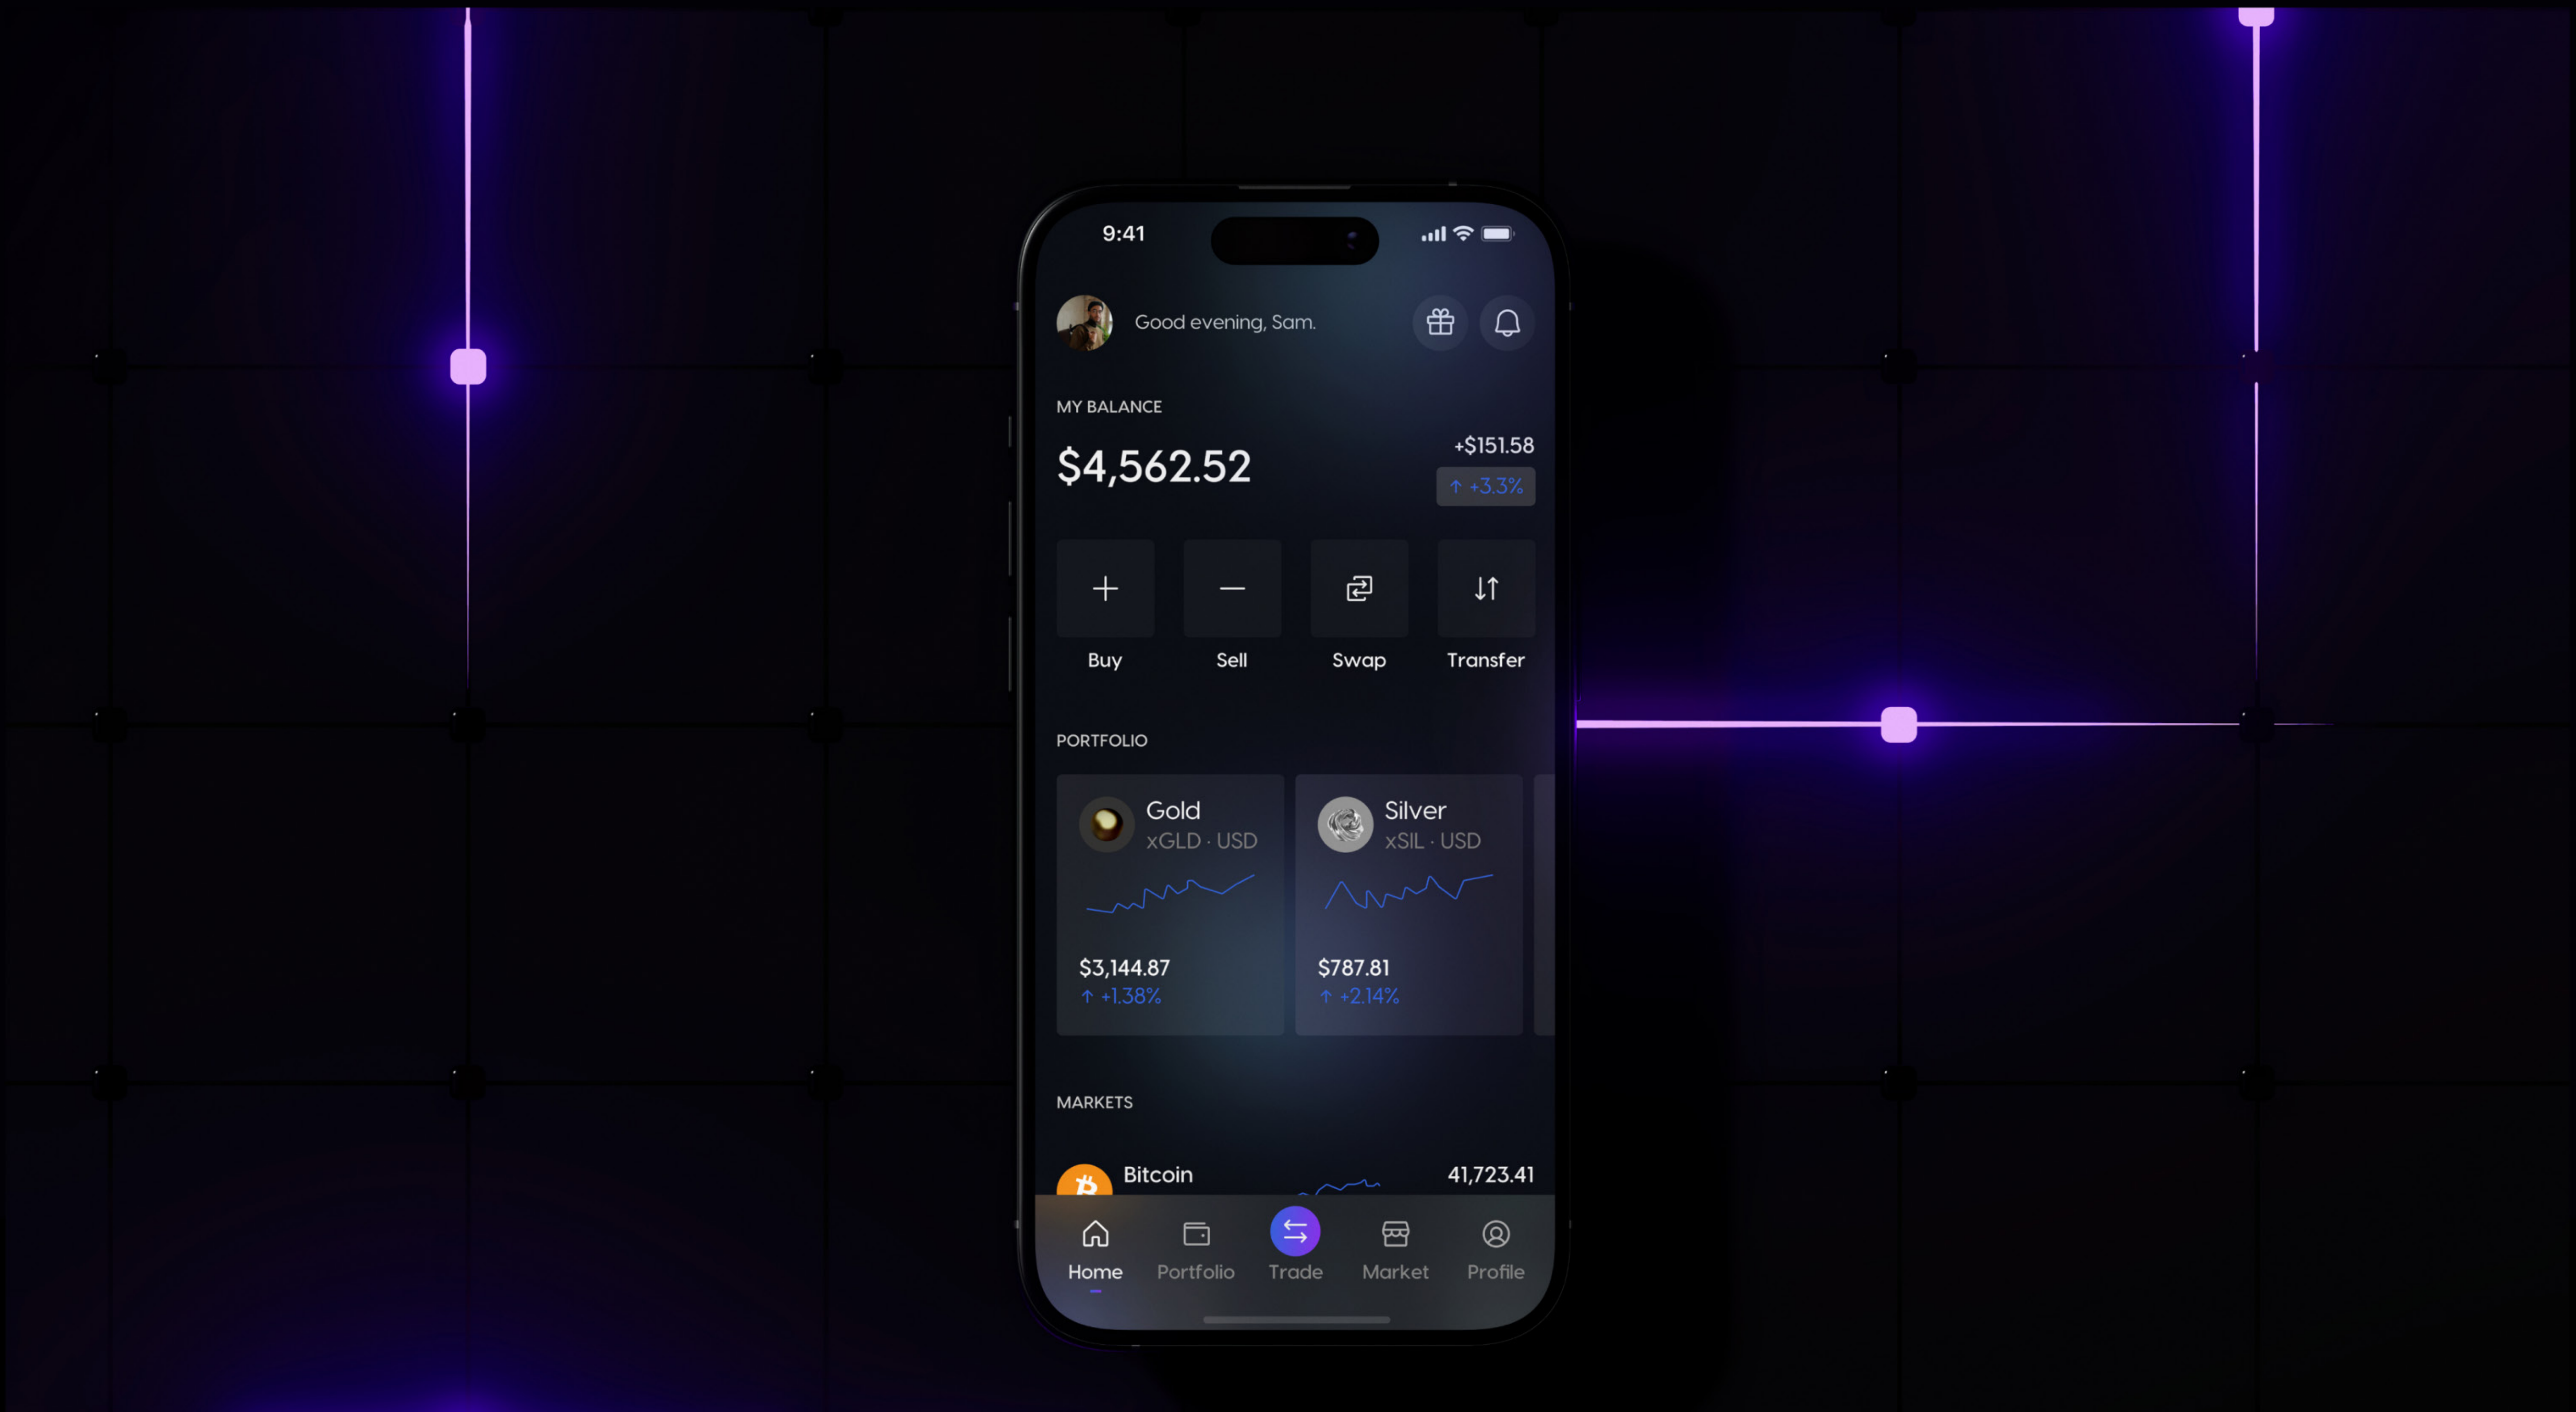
9:41

Good evening, Sam.

MY BALANCE

$4,562.52

+$151.58

↑ +3.3%

Buy

Sell

Swap

Transfer

PORTFOLIO

Gold
xGLD · USD

$3,144.87
↑ +1.38%

Silver
xSIL · USD

$787.81
↑ +2.14%

MARKETS

Bitcoin

41,723.41

Home

Portfolio

Trade

Market

Profile